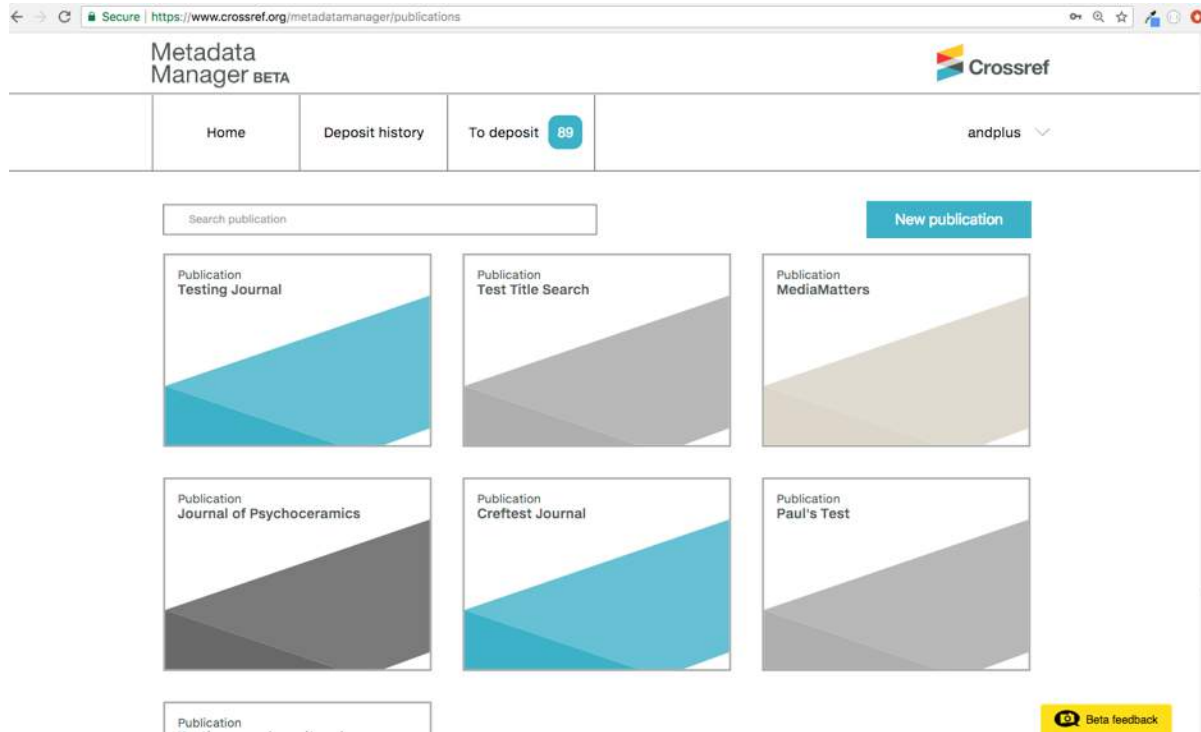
Secure | https://www.crossref.org/metadatamanager/publications

Metadata Manager BETA

Crossref

Home

Deposit history

To deposit 89

andplus

Search publication

New publication

Publication
Testing Journal

Publication
Test Title Search

Publication
MediaMatters

Publication
Journal of Psychoceramics

Publication
Creftest Journal

Publication
Paul's Test

Publication
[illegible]

Beta feedback